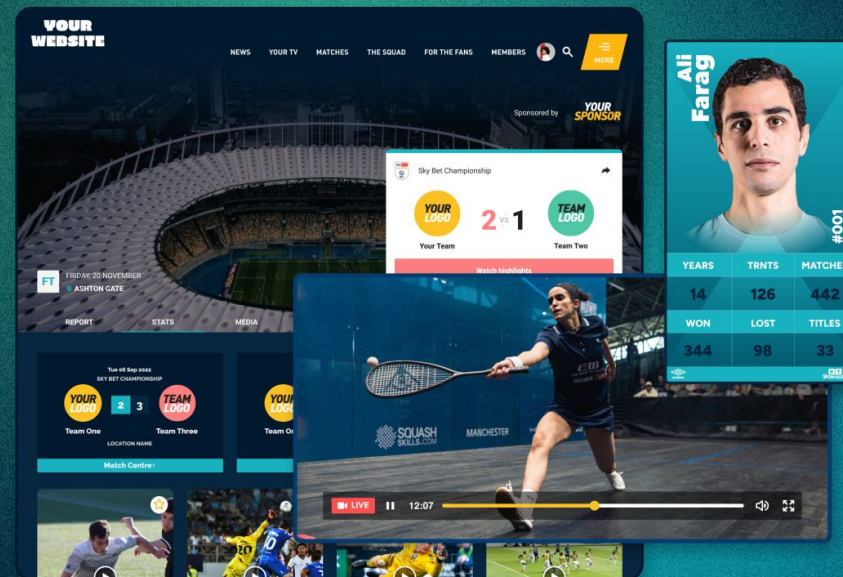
YOUR WEBSITE

NEWS YOUR TV MATCHES THE SQUAD FOR THE FANS MEMBERS MORE

Sponsored by YOUR SPONSOR

Sky Bet Championship

YOUR LOGO 2 vs 1 TEAM LOGO

Your Team Team Two

Watch highlights

FT FRIDAY, 20 NOVEMBER ASHTON GATE

REPORT STATS MEDIA

Tue 06 Sep 2022
SKY BET CHAMPIONSHIP

YOUR LOGO 2 3 TEAM LOGO

Team One Team Three

LOCATION NAME

Match Centre›

YOUR

Team O

Ali Farag

#001

| YEARS | TRNTS | MATCHE |
|---|---|---|
| 14 | 126 | 442 |
| WON | LOST | TITLES |
| 344 | 98 | 33 |

SQUASH SKILLS.COM MANCHESTER

LIVE 12:07